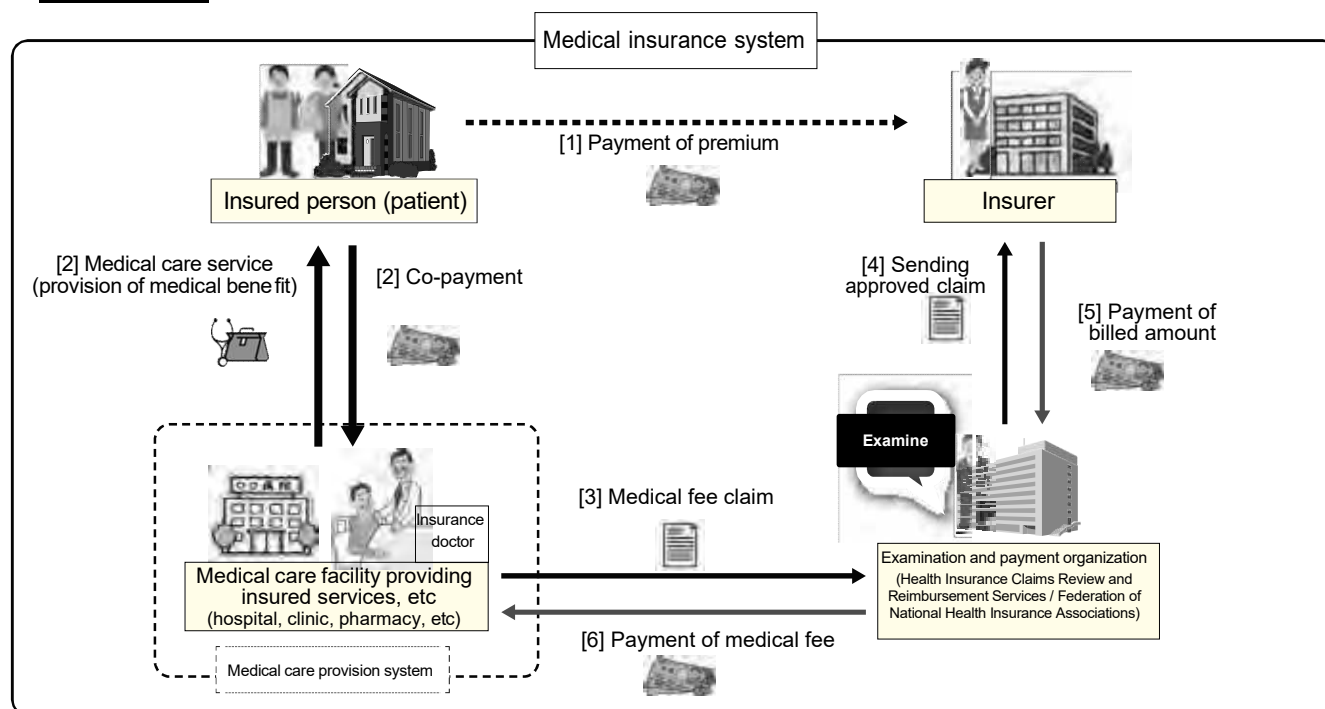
Medical insurance system

[1] Payment of premium

Insured person (patient)

Insurer

[2] Medical care service (provision of medical benefit)

[2] Co-payment

[4] Sending approved claim

[5] Payment of billed amount

Examine

Insurance doctor

[3] Medical fee claim

Medical care facility providing insured services, etc (hospital, clinic, pharmacy, etc)

Examination and payment organization (Health Insurance Claims Review and Reimbursement Services / Federation of National Health Insurance Associations)

[6] Payment of medical fee

Medical care provision system